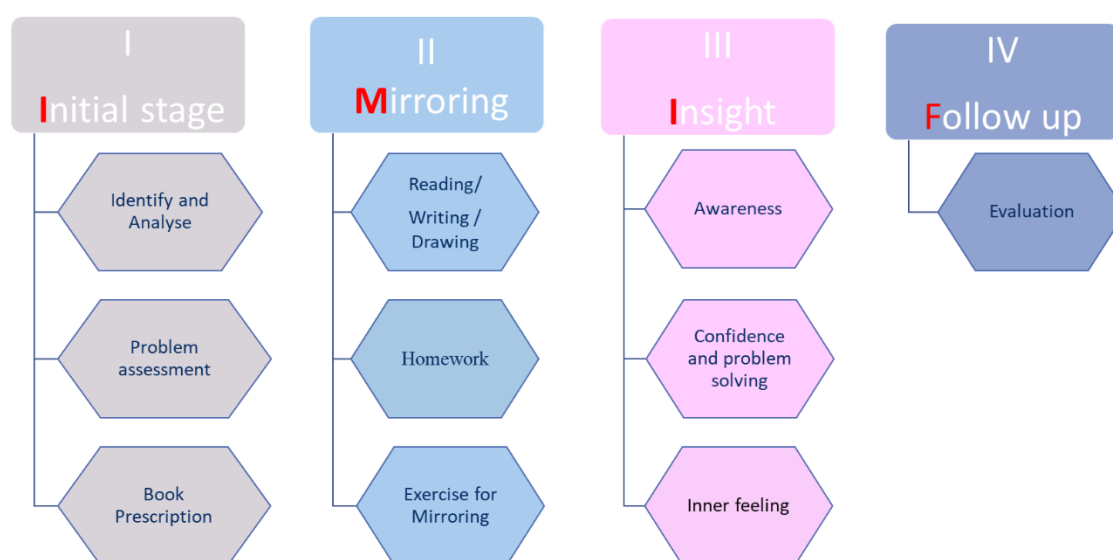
I
Initial stage

Identify and Analyse

Problem assessment

Book Prescription

II
Mirroring

Reading/ Writing / Drawing

Homework

Exercise for Mirroring

III
Insight

Awareness

Confidence and problem solving

Inner feeling

IV
Follow up

Evaluation